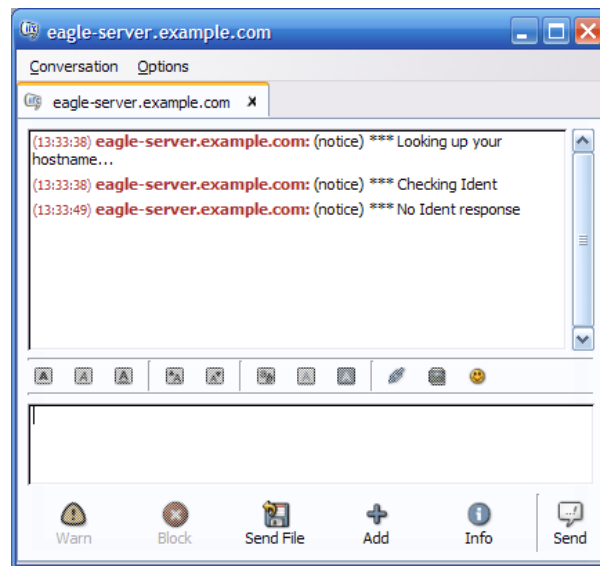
eagle-server.example.com

Conversation Options

eagle-server.example.com ✖

(13:33:38) eagle-server.example.com: (notice) *** Looking up your hostname...
(13:33:38) eagle-server.example.com: (notice) *** Checking Ident
(13:33:49) eagle-server.example.com: (notice) *** No Ident response

Warn Block Send File Add Info Send